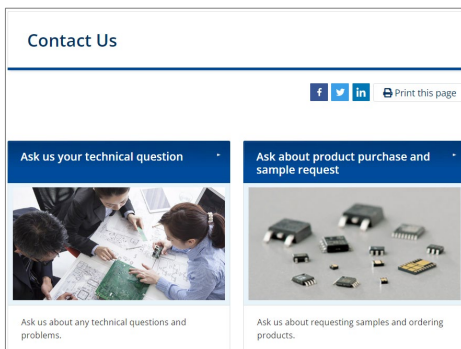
Contact Us

f in Print this page

Ask us your technical question

Ask about product purchase and sample request

Ask us about any technical questions and problems.

Ask us about requesting samples and ordering products.